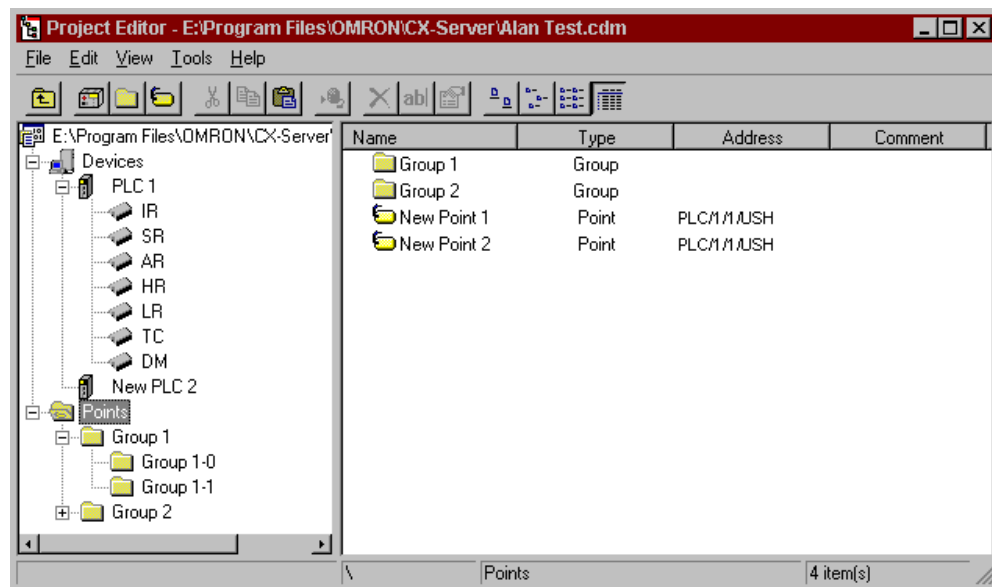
Project Editor - E:\Program Files\OMRON\CX-Server\Alan Test.cdm

File Edit View Tools Help

E:\Program Files\OMRON\CX-Server\
Devices
PLC 1
IR
SR
AR
HR
LR
TC
DM
New PLC 2
Points
Group 1
Group 1-0
Group 1-1
Group 2

| Name | Type | Address | Comment |
|---|---|---|---|
| Group 1 | Group | | |
| Group 2 | Group | | |
| New Point 1 | Point | PLC/1/1/USH | |
| New Point 2 | Point | PLC/1/1/USH | |

\ Points 4 item(s)